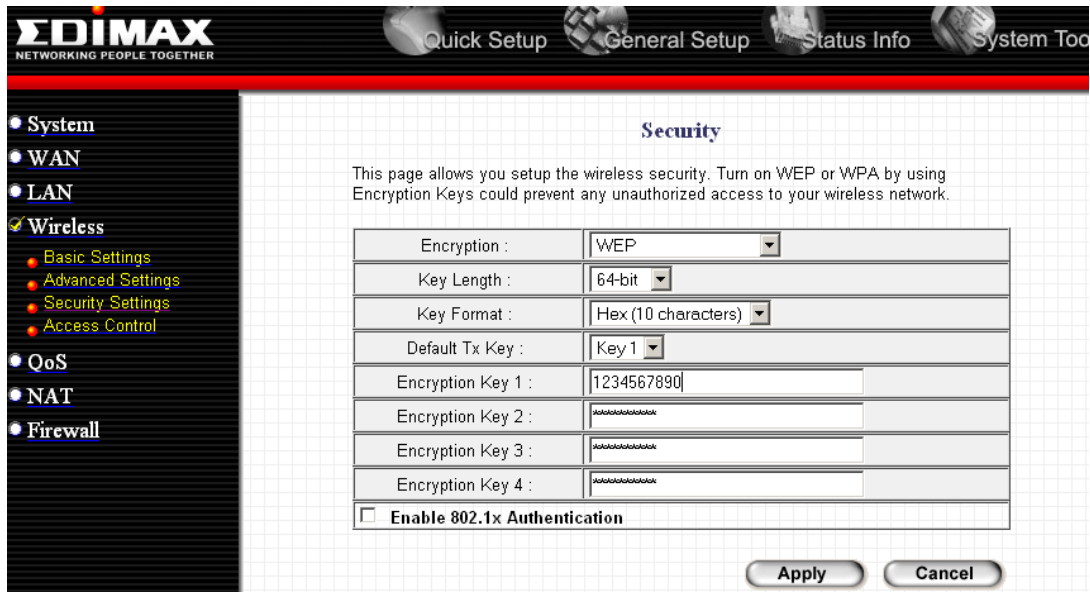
EDIMAX
NETWORKING PEOPLE TOGETHER

Quick Setup General Setup Status Info System Too

System
WAN
LAN
Wireless
Basic Settings
Advanced Settings
Security Settings
Access Control
QoS
NAT
Firewall

Security

This page allows you setup the wireless security. Turn on WEP or WPA by using Encryption Keys could prevent any unauthorized access to your wireless network.

| Encryption : | WEP |
|---|---|
| Key Length : | 64-bit |
| Key Format : | Hex (10 characters) |
| Default Tx Key : | Key 1 |
| Encryption Key 1 : | 1234567890 |
| Encryption Key 2 : | ********** |
| Encryption Key 3 : | ********** |
| Encryption Key 4 : | ********** |

Enable 802.1x Authentication

Apply Cancel